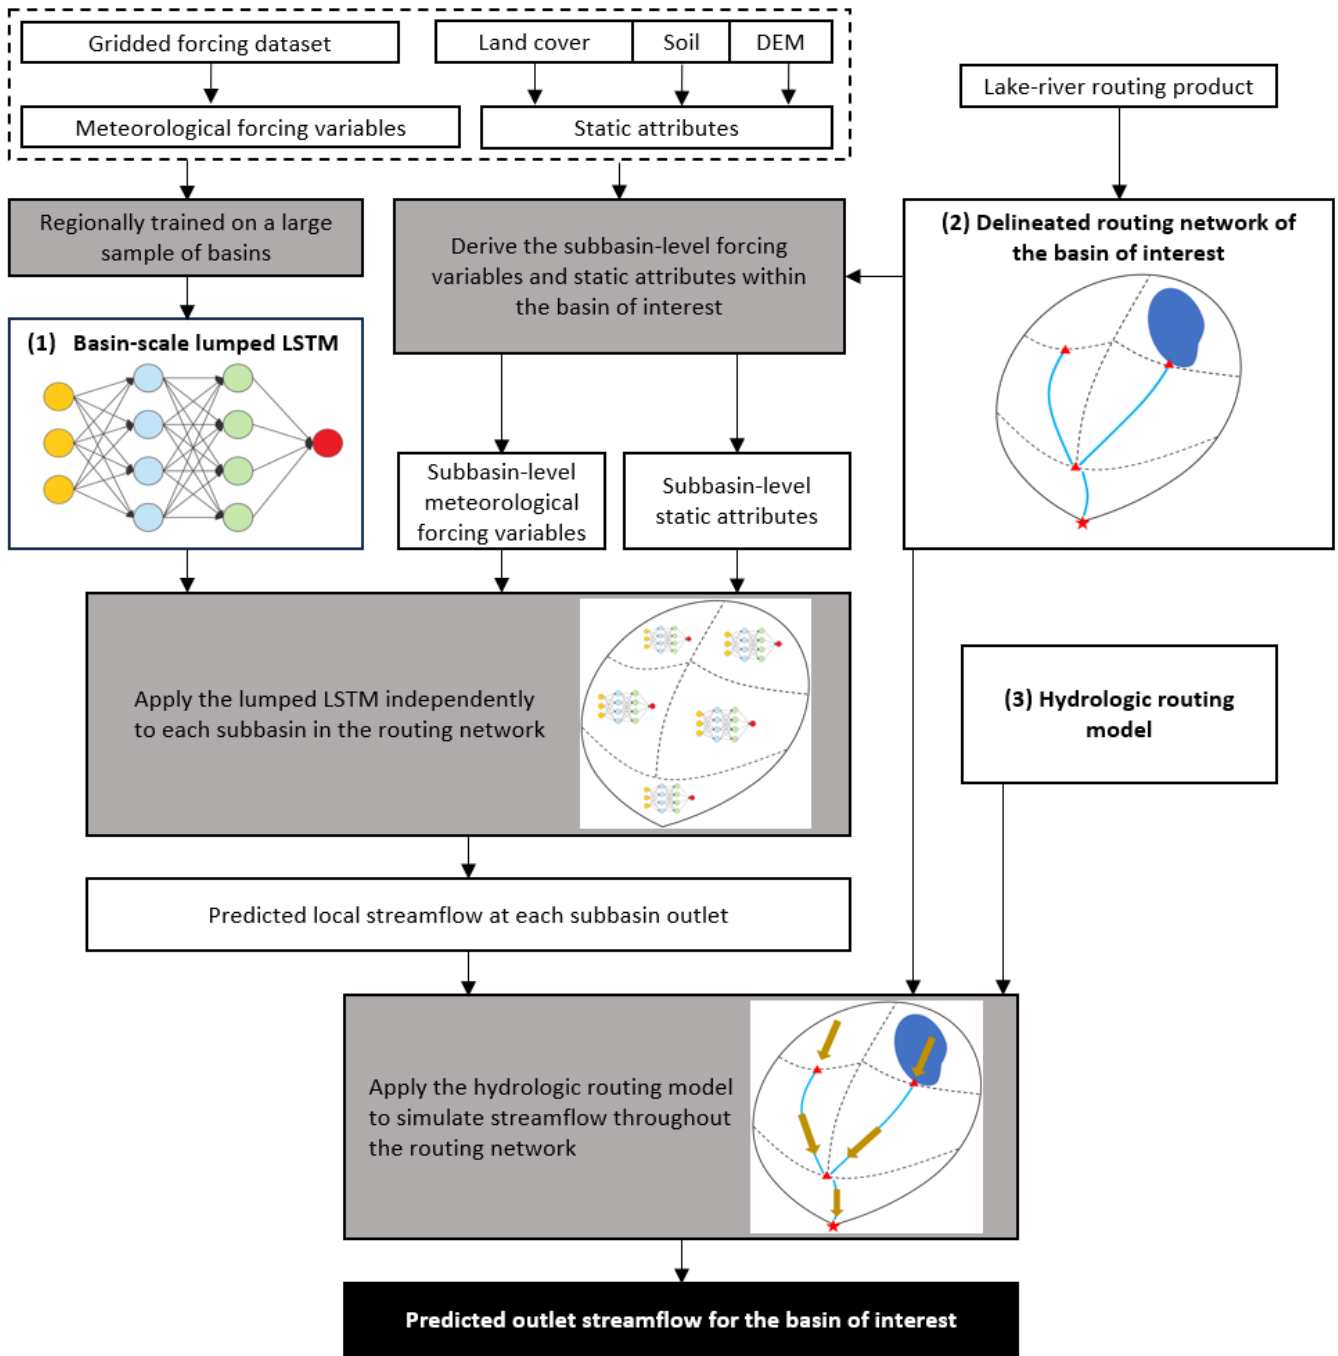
Gridded forcing dataset

Land cover

Soil

DEM

Meteorological forcing variables

Static attributes

Lake-river routing product

Regionally trained on a large sample of basins

Derive the subbasin-level forcing variables and static attributes within the basin of interest

(2) Delineated routing network of the basin of interest

(1) Basin-scale lumped LSTM

Subbasin-level meteorological forcing variables

Subbasin-level static attributes

Apply the lumped LSTM independently to each subbasin in the routing network

(3) Hydrologic routing model

Predicted local streamflow at each subbasin outlet

Apply the hydrologic routing model to simulate streamflow throughout the routing network

Predicted outlet streamflow for the basin of interest